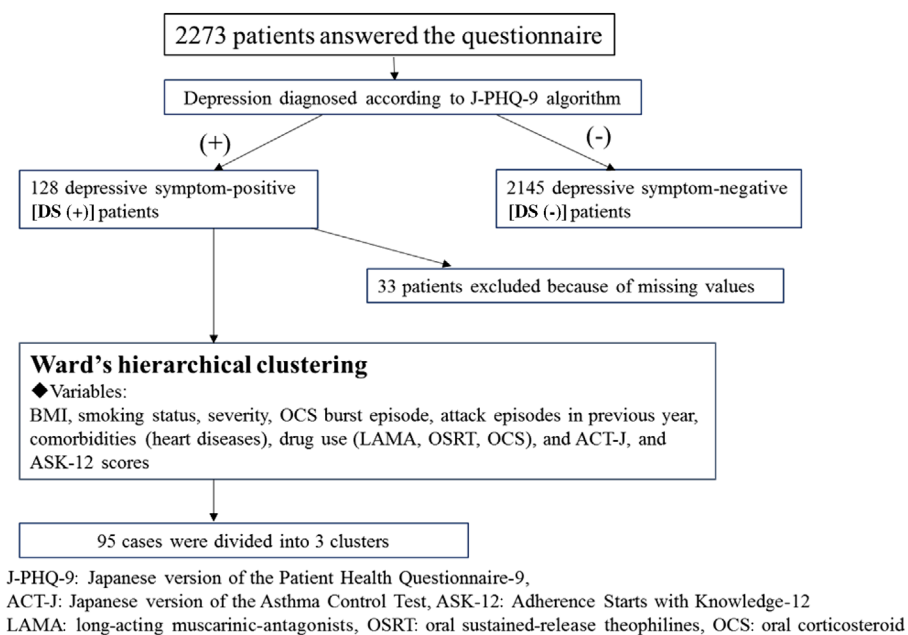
2273 patients answered the questionnaire

Depression diagnosed according to J-PHQ-9 algorithm

(+)

(-)

128 depressive symptom-positive [DS (+)] patients

2145 depressive symptom-negative [DS (-)] patients

33 patients excluded because of missing values

Ward's hierarchical clustering

◆Variables:

BMI, smoking status, severity, OCS burst episode, attack episodes in previous year, comorbidities (heart diseases), drug use (LAMA, OSRT, OCS), and ACT-J, and ASK-12 scores

95 cases were divided into 3 clusters

J-PHQ-9: Japanese version of the Patient Health Questionnaire-9,
ACT-J: Japanese version of the Asthma Control Test, ASK-12: Adherence Starts with Knowledge-12
LAMA: long-acting muscarinic-antagonists, OSRT: oral sustained-release theophilines, OCS: oral corticosteroid